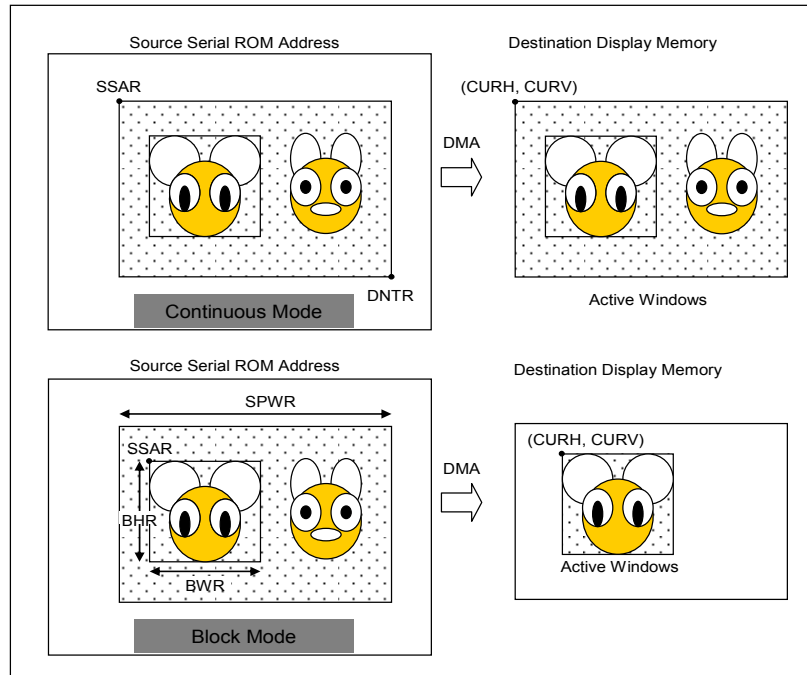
Source Serial ROM Address

SSAR

DNTR

Continuous Mode

DMA

Destination Display Memory

(CURH, CURV)

Active Windows

Source Serial ROM Address

SPWR

SSAR

BHR

BWR

Block Mode

DMA

Destination Display Memory

(CURH, CURV)

Active Windows